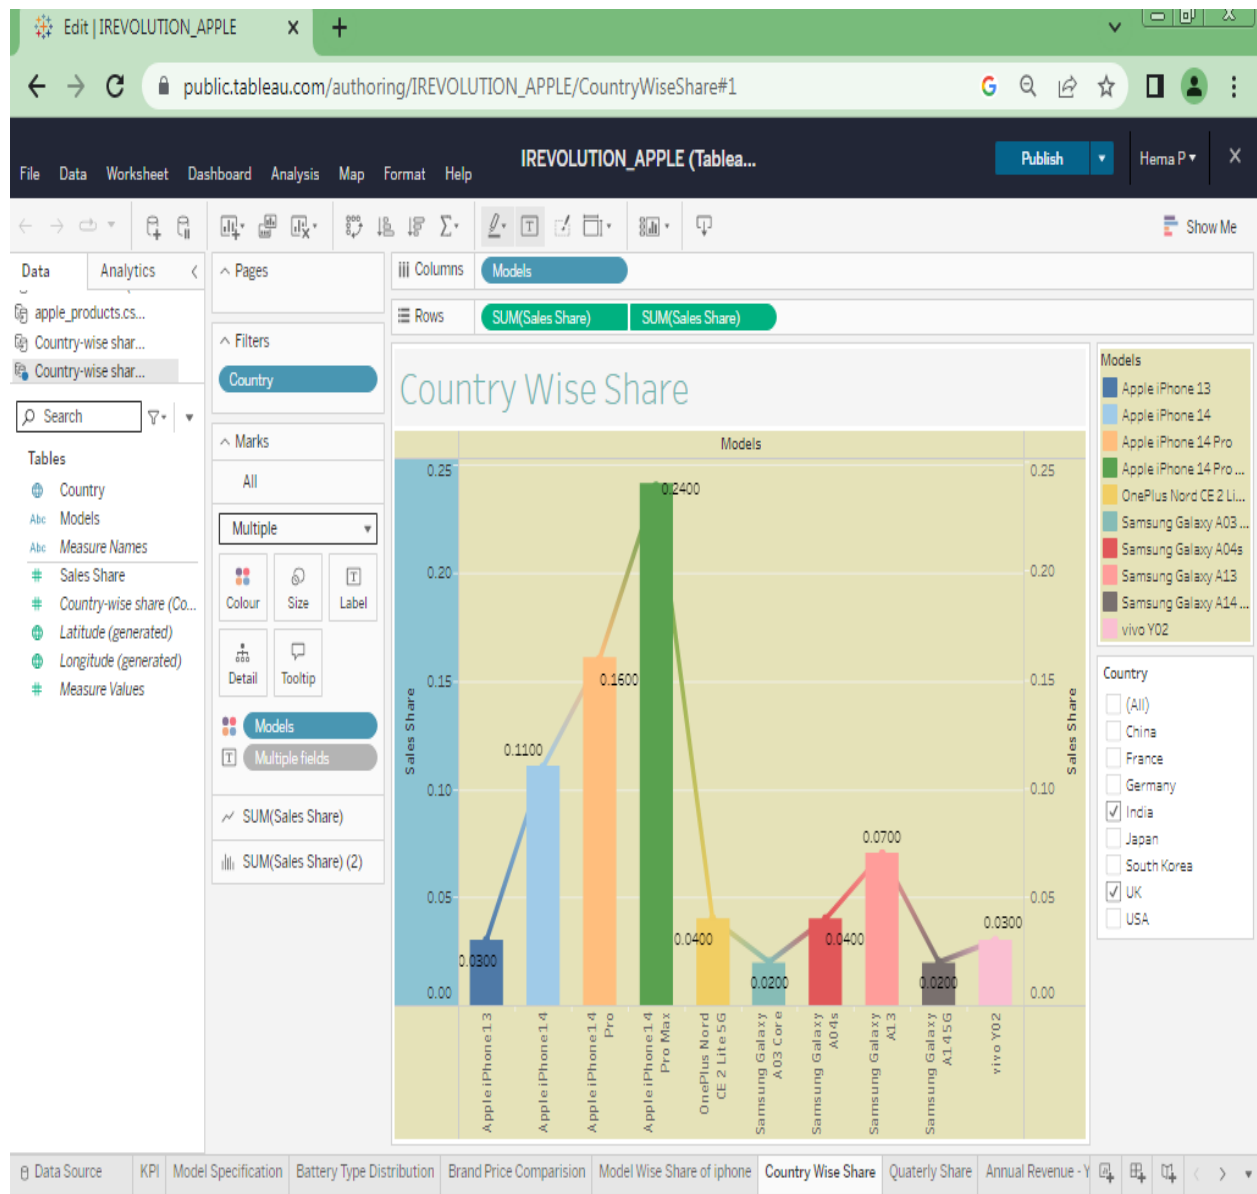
Edit | IREVOLUTION_APPLE ×
+

public.tableau.com/authoring/IREVOLUTION_APPLE/CountryWiseShare#1

File Data Worksheet Dashboard Analysis Map Format Help
IREVOLUTION_APPLE (Tablea...
Publish
Hema P
×

Show Me

Data Analytics
apple_products.cs...
Country-wise shar...
Country-wise shar...
Search
Tables
Country
Models
Measure Names
Sales Share
Country-wise share (Co...
Latitude (generated)
Longitude (generated)
Measure Values

Pages
Filters
Country
Marks
All
Multiple
Colour Size Label
Detail Tooltip
Models
Multiple fields
SUM(Sales Share)
SUM(Sales Share) (2)

Columns Models
Rows SUM(Sales Share) SUM(Sales Share)

Country Wise Share

Models

Sales Share
0.25
0.20
0.15
0.10
0.05
0.00

0.0300
0.1100
0.1600
0.2400
0.0400
0.0200
0.0400
0.0700
0.0200
0.0300

Apple iPhone 13
Apple iPhone 14
Apple iPhone 14 Pro
Apple iPhone 14 Pro Max
OnePlus Nord CE 2 Lite 5G
Samsung Galaxy A03 Core
Samsung Galaxy A04s
Samsung Galaxy A13
Samsung Galaxy A14 5G
vivo Y02

Models
Apple iPhone 13
Apple iPhone 14
Apple iPhone 14 Pro
Apple iPhone 14 Pro ...
OnePlus Nord CE 2 Li...
Samsung Galaxy A03 ...
Samsung Galaxy A04s
Samsung Galaxy A13
Samsung Galaxy A14 ...
vivo Y02

Country
(All)
China
France
Germany
India
Japan
South Korea
UK
USA

Data Source KPI Model Specification Battery Type Distribution Brand Price Comparision Model Wise Share of iphone Country Wise Share Quaterly Share Annual Revenue - Y